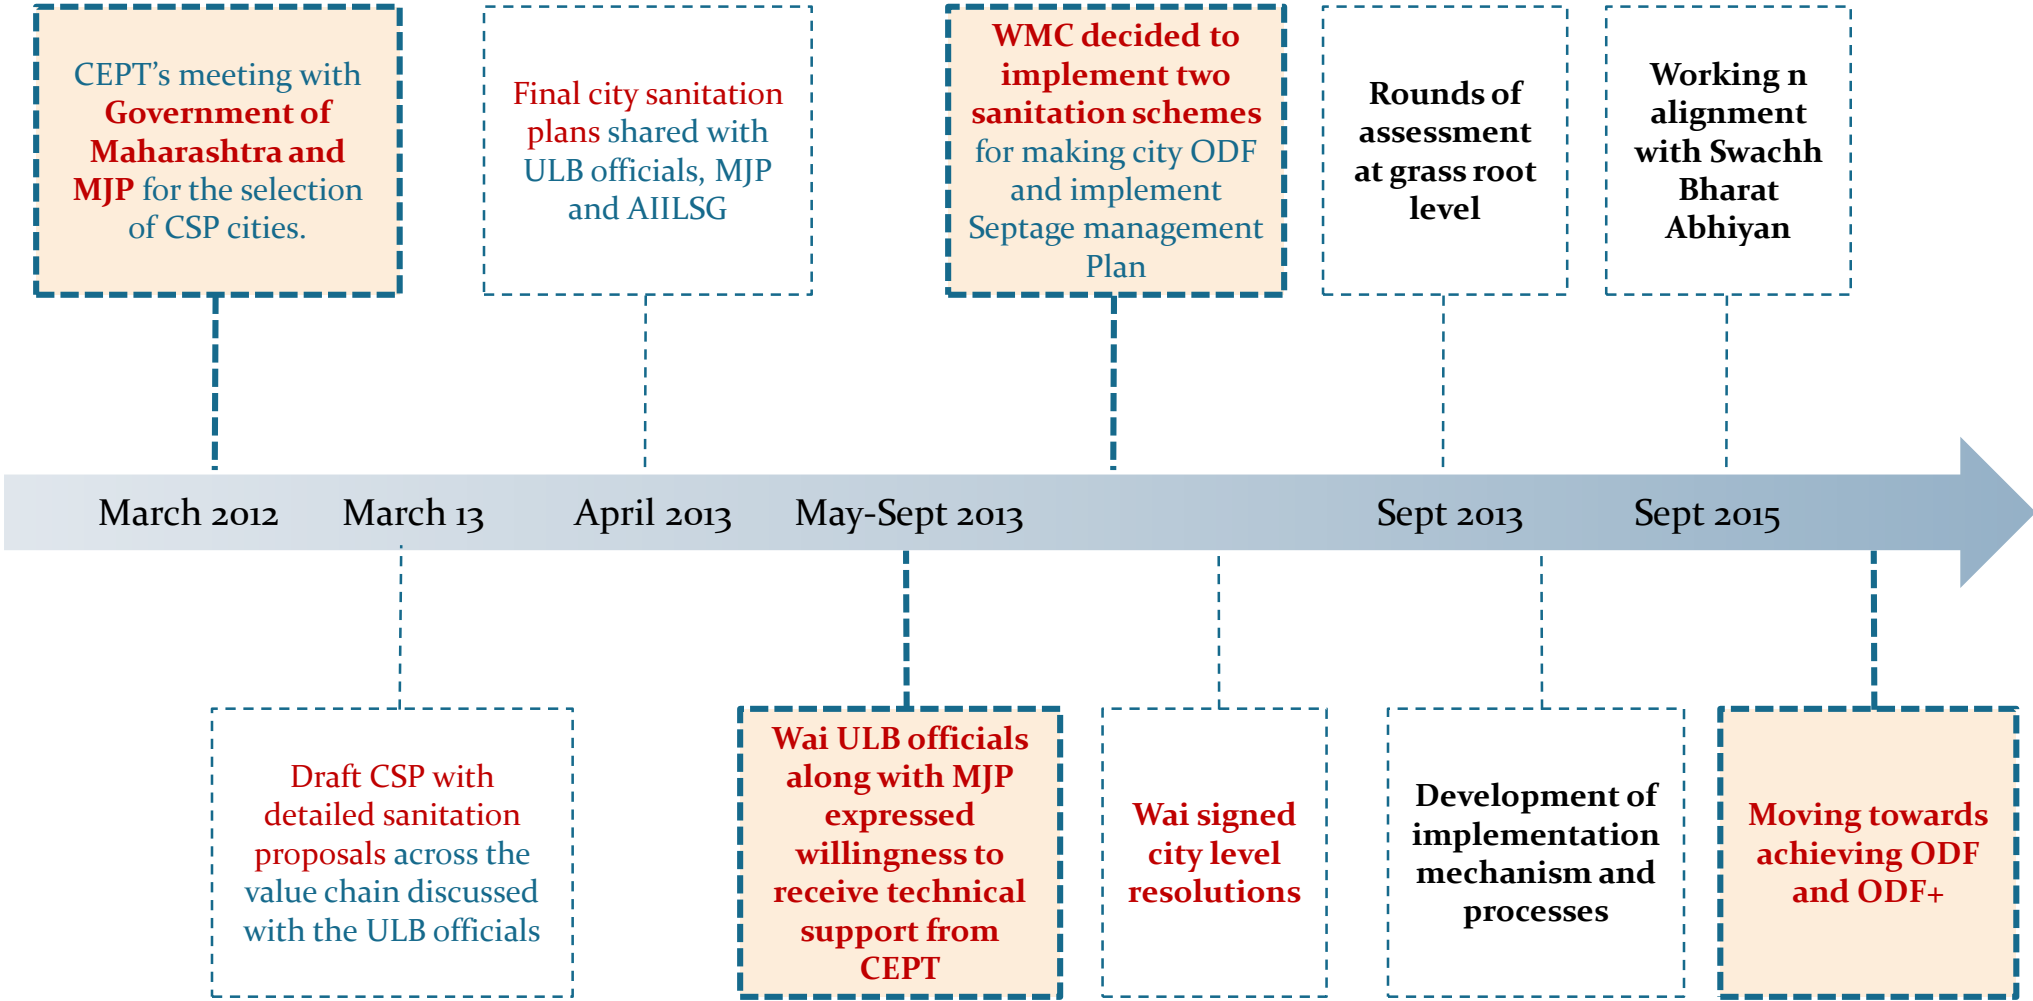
CEPT's meeting with Government of Maharashtra and MJP for the selection of CSP cities.

Final city sanitation plans shared with ULB officials, MJP and AIILSG

WMC decided to implement two sanitation schemes for making city ODF and implement Septage management Plan

Rounds of assessment at grass root level

Working n alignment with Swachh Bharat Abhiyan

March 2012

March 13

April 2013

May-Sept 2013

Sept 2013

Sept 2015

Draft CSP with detailed sanitation proposals across the value chain discussed with the ULB officials

Wai ULB officials along with MJP expressed willingness to receive technical support from CEPT

Wai signed city level resolutions

Development of implementation mechanism and processes

Moving towards achieving ODF and ODF+